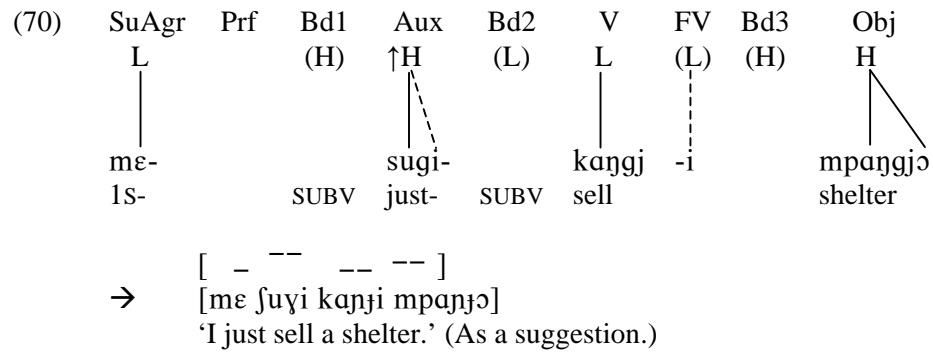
(70)

| SuAgr | Prf | Bd1 | Aux | Bd2 | V | FV | Bd3 | Obj |
|---|---|---|---|---|---|---|---|---|
| L | | (H) | ↑H | (L) | L | (L) | (H) | H |
| mɛ- | | | sugi- | | kaŋgj | -i | | mpaŋgjɔ |
| 1S- | | SUBV | just- | SUBV | sell | | | shelter |

[ _ ‾‾ __ ‾‾ ]
→ [mɛ ʃuɣi kaɲɟi mpaɲɟɔ]
'I just sell a shelter.' (As a suggestion.)